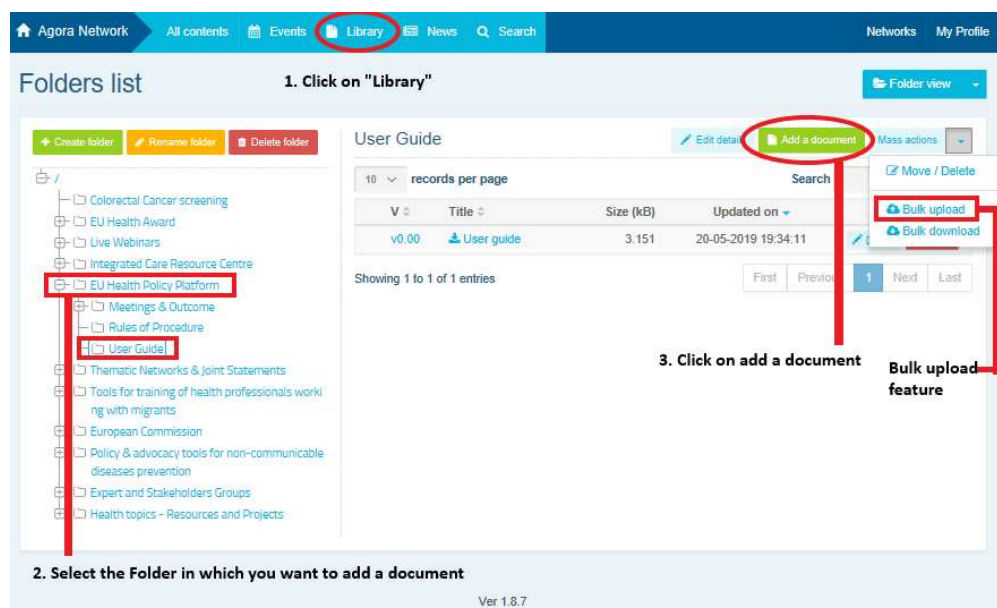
Agora Network All contents Events Library News Search Networks My Profile

Folders list

1. Click on "Library"

Folder view

+ Create folder Rename folder Delete folder

/
Colorectal Cancer screening
EU Health Award
Live Webinars
Integrated Care Resource Centre
EU Health Policy Platform
Meetings & Outcome
Rules of Procedure
User Guide
Thematic Networks & Joint Statements
Tools for training of health professionals working with migrants
European Commission
Policy & advocacy tools for non-communicable diseases prevention
Expert and Stakeholders Groups
Health topics - Resources and Projects

User Guide

Edit detail Add a document Mass actions

Move / Delete
Bulk upload
Bulk download

10 records per page Search

| V | Title | Size (kB) | Updated on |
|---|---|---|---|
| v0.00 | User guide | 3.151 | 20-05-2019 19:34:11 |

Showing 1 to 1 of 1 entries

First Previo 1 Next Last

3. Click on add a document

Bulk upload feature

2. Select the Folder in which you want to add a document

Ver 1.8.7